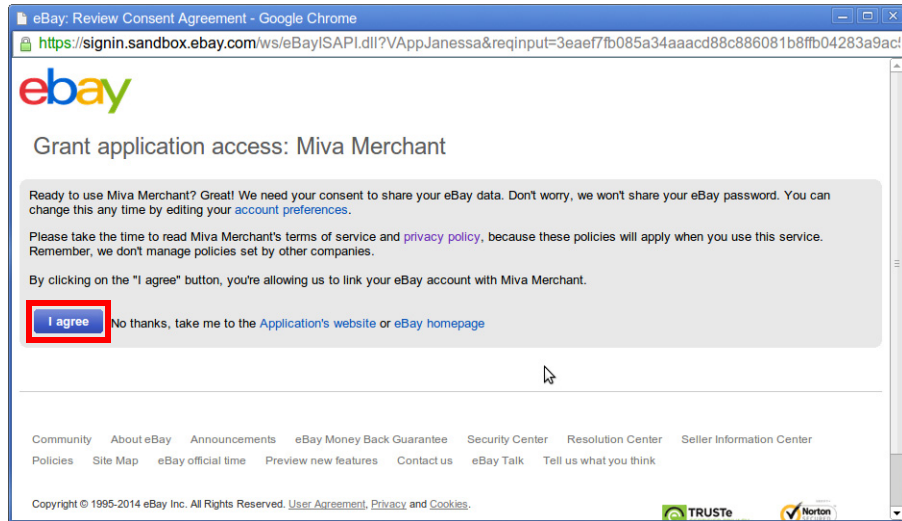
eBay: Review Consent Agreement - Google Chrome

https://signin.sandbox.ebay.com/ws/eBayISAPI.dll?VAppJanessa&reqinput=3eaef7fb085a34aaacd88c886081b8ffb04283a9ac

ebay

Grant application access: Miva Merchant

Ready to use Miva Merchant? Great! We need your consent to share your eBay data. Don't worry, we won't share your eBay password. You can change this any time by editing your account preferences.

Please take the time to read Miva Merchant's terms of service and privacy policy, because these policies will apply when you use this service. Remember, we don't manage policies set by other companies.

By clicking on the "I agree" button, you're allowing us to link your eBay account with Miva Merchant.

I agree No thanks, take me to the Application's website or eBay homepage

Community About eBay Announcements eBay Money Back Guarantee Security Center Resolution Center Seller Information Center Policies Site Map eBay official time Preview new features Contact us eBay Talk Tell us what you think

Copyright © 1995-2014 eBay Inc. All Rights Reserved. User Agreement, Privacy and Cookies.

TRUSTe

Norton